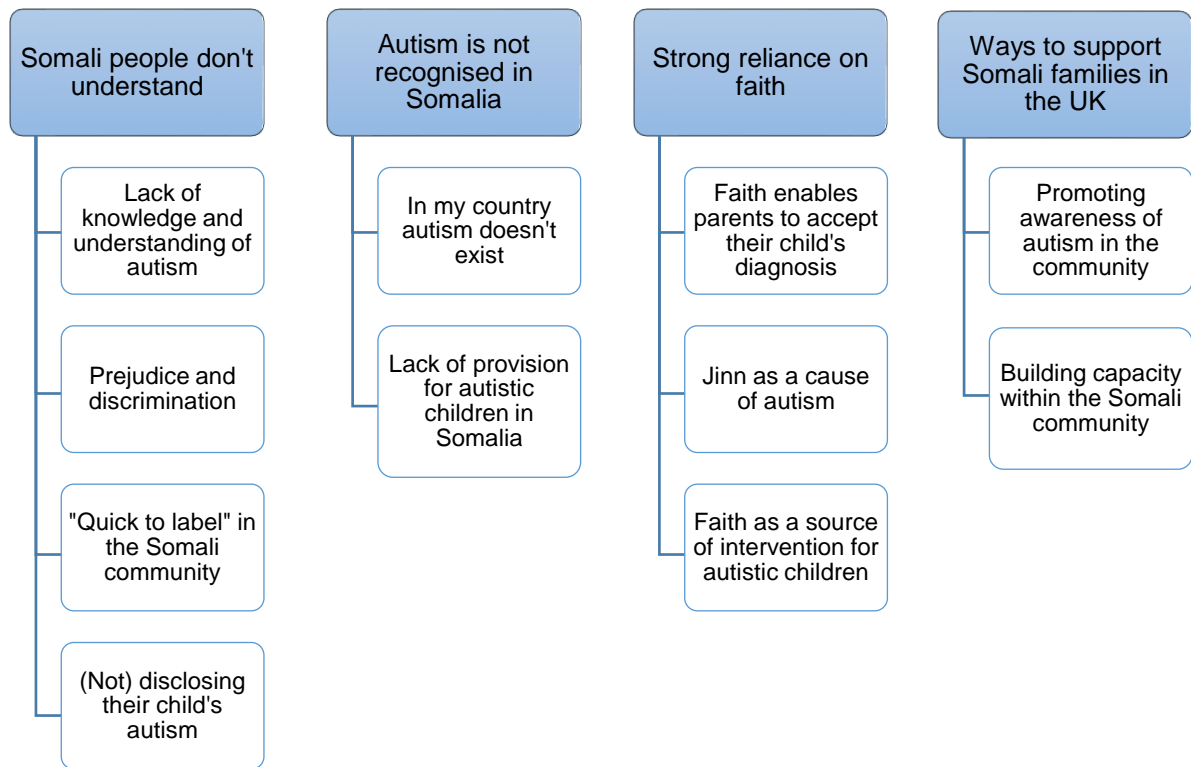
Somali people don't understand

Lack of knowledge and understanding of autism

Prejudice and discrimination

"Quick to label" in the Somali community

(Not) disclosing their child's autism

Autism is not recognised in Somalia

In my country autism doesn't exist

Lack of provision for autistic children in Somalia

Strong reliance on faith

Faith enables parents to accept their child's diagnosis

Jinn as a cause of autism

Faith as a source of intervention for autistic children

Ways to support Somali families in the UK

Promoting awareness of autism in the community

Building capacity within the Somali community